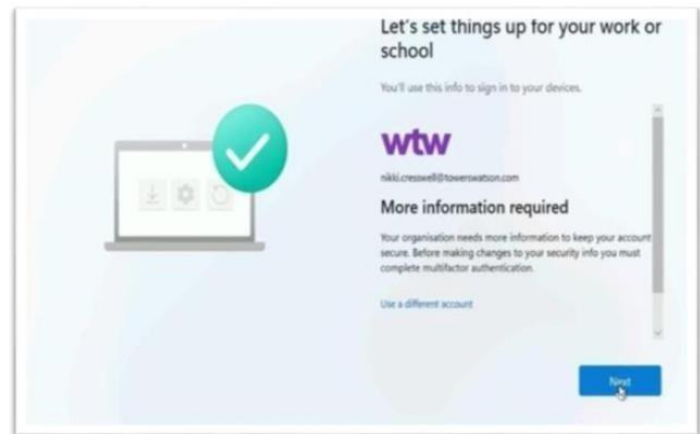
Let's set things up for your work or school

You'll use this info to sign in to your devices.

wtw

nikki.cresswell@towerswatson.com

More information required

Your organisation needs more information to keep your account secure. Before making changes to your security info you must complete multifactor authentication.

Use a different account

Next